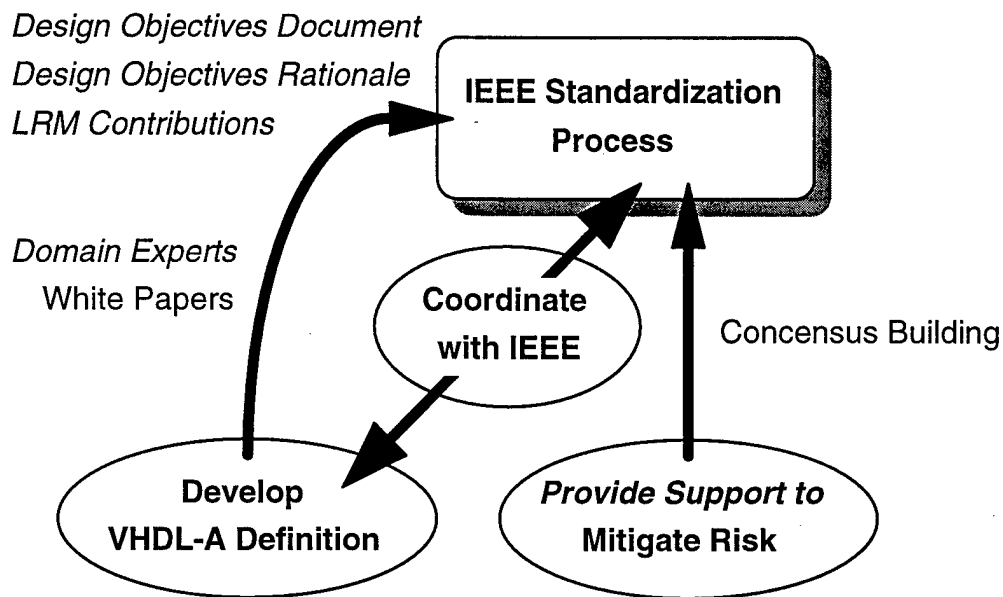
Design Objectives Document
Design Objectives Rationale
LRM Contributions

IEEE Standardization Process

Domain Experts
White Papers

Coordinate with IEEE

Concensus Building

Develop VHDL-A Definition

Provide Support to Mitigate Risk